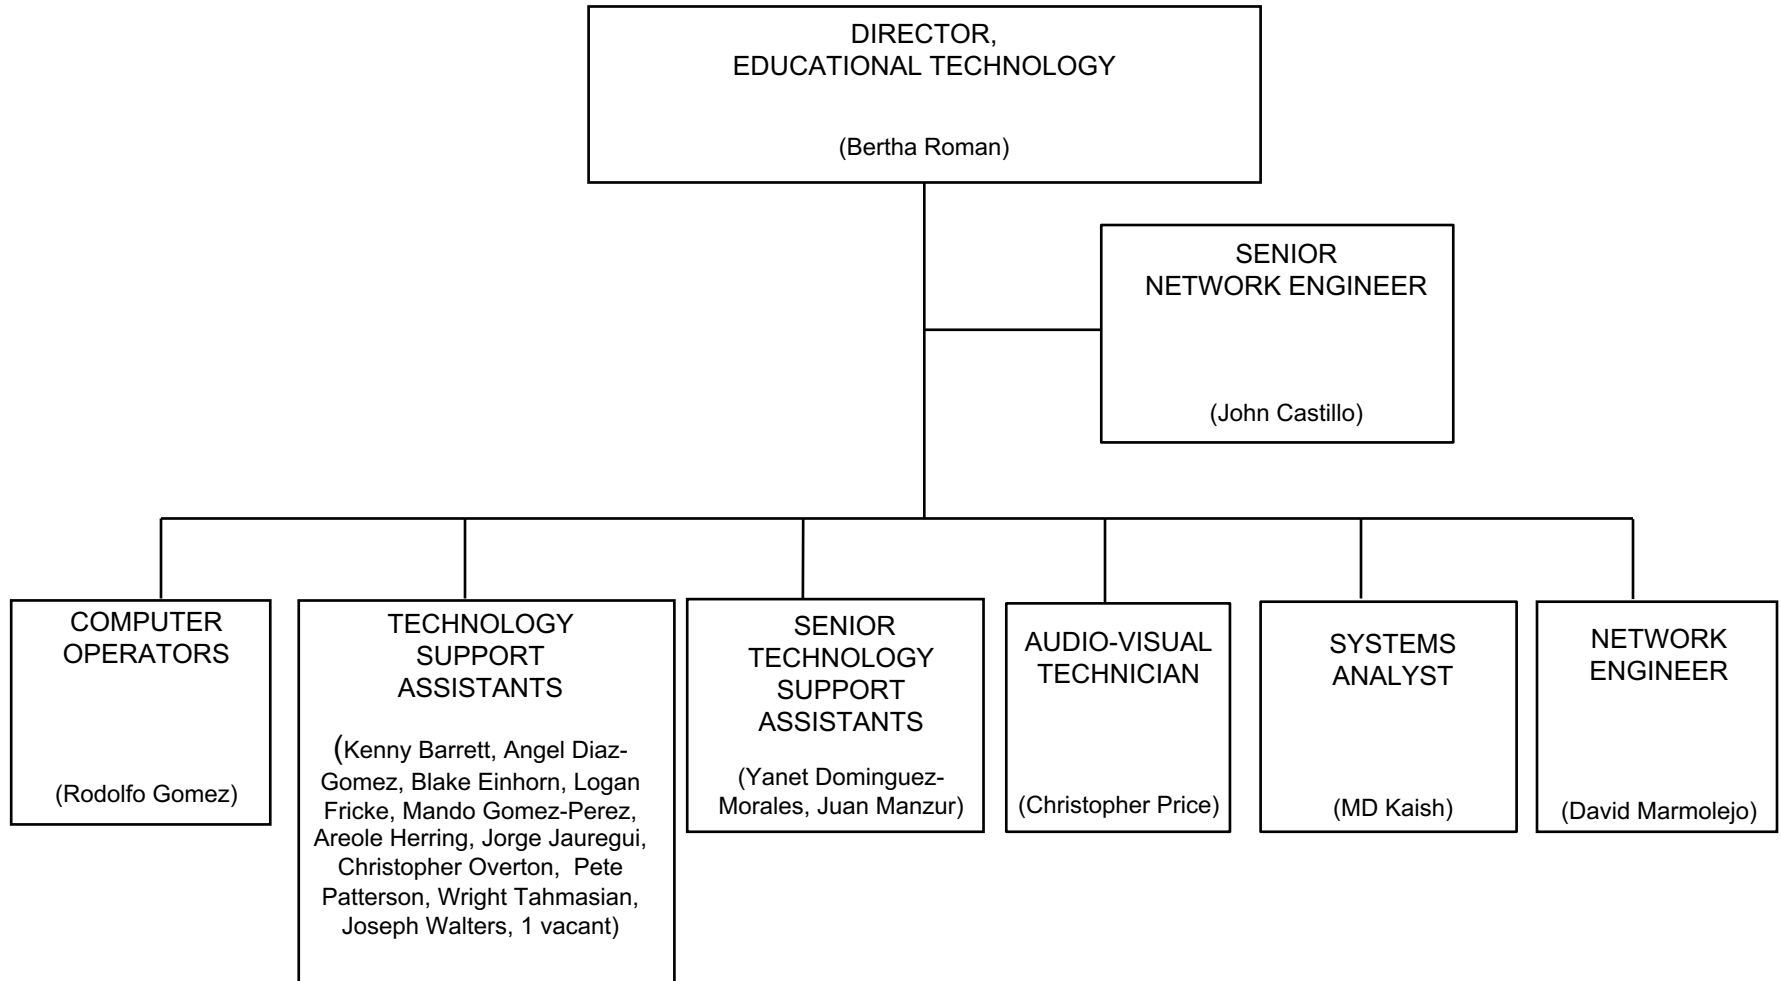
DIRECTOR,
EDUCATIONAL TECHNOLOGY

(Bertha Roman)

SENIOR
NETWORK ENGINEER

(John Castillo)

COMPUTER
OPERATORS

(Rodolfo Gomez)

TECHNOLOGY
SUPPORT
ASSISTANTS

(Kenny Barrett, Angel Diaz-Gomez, Blake Einhorn, Logan Fricke, Mando Gomez-Perez, Areole Herring, Jorge Jauregui, Christopher Overton, Pete Patterson, Wright Tahmasian, Joseph Walters, 1 vacant)

SENIOR
TECHNOLOGY
SUPPORT
ASSISTANTS

(Yanet Dominguez-Morales, Juan Manzur)

AUDIO-VISUAL
TECHNICIAN

(Christopher Price)

SYSTEMS
ANALYST

(MD Kaish)

NETWORK
ENGINEER

(David Marmolejo)